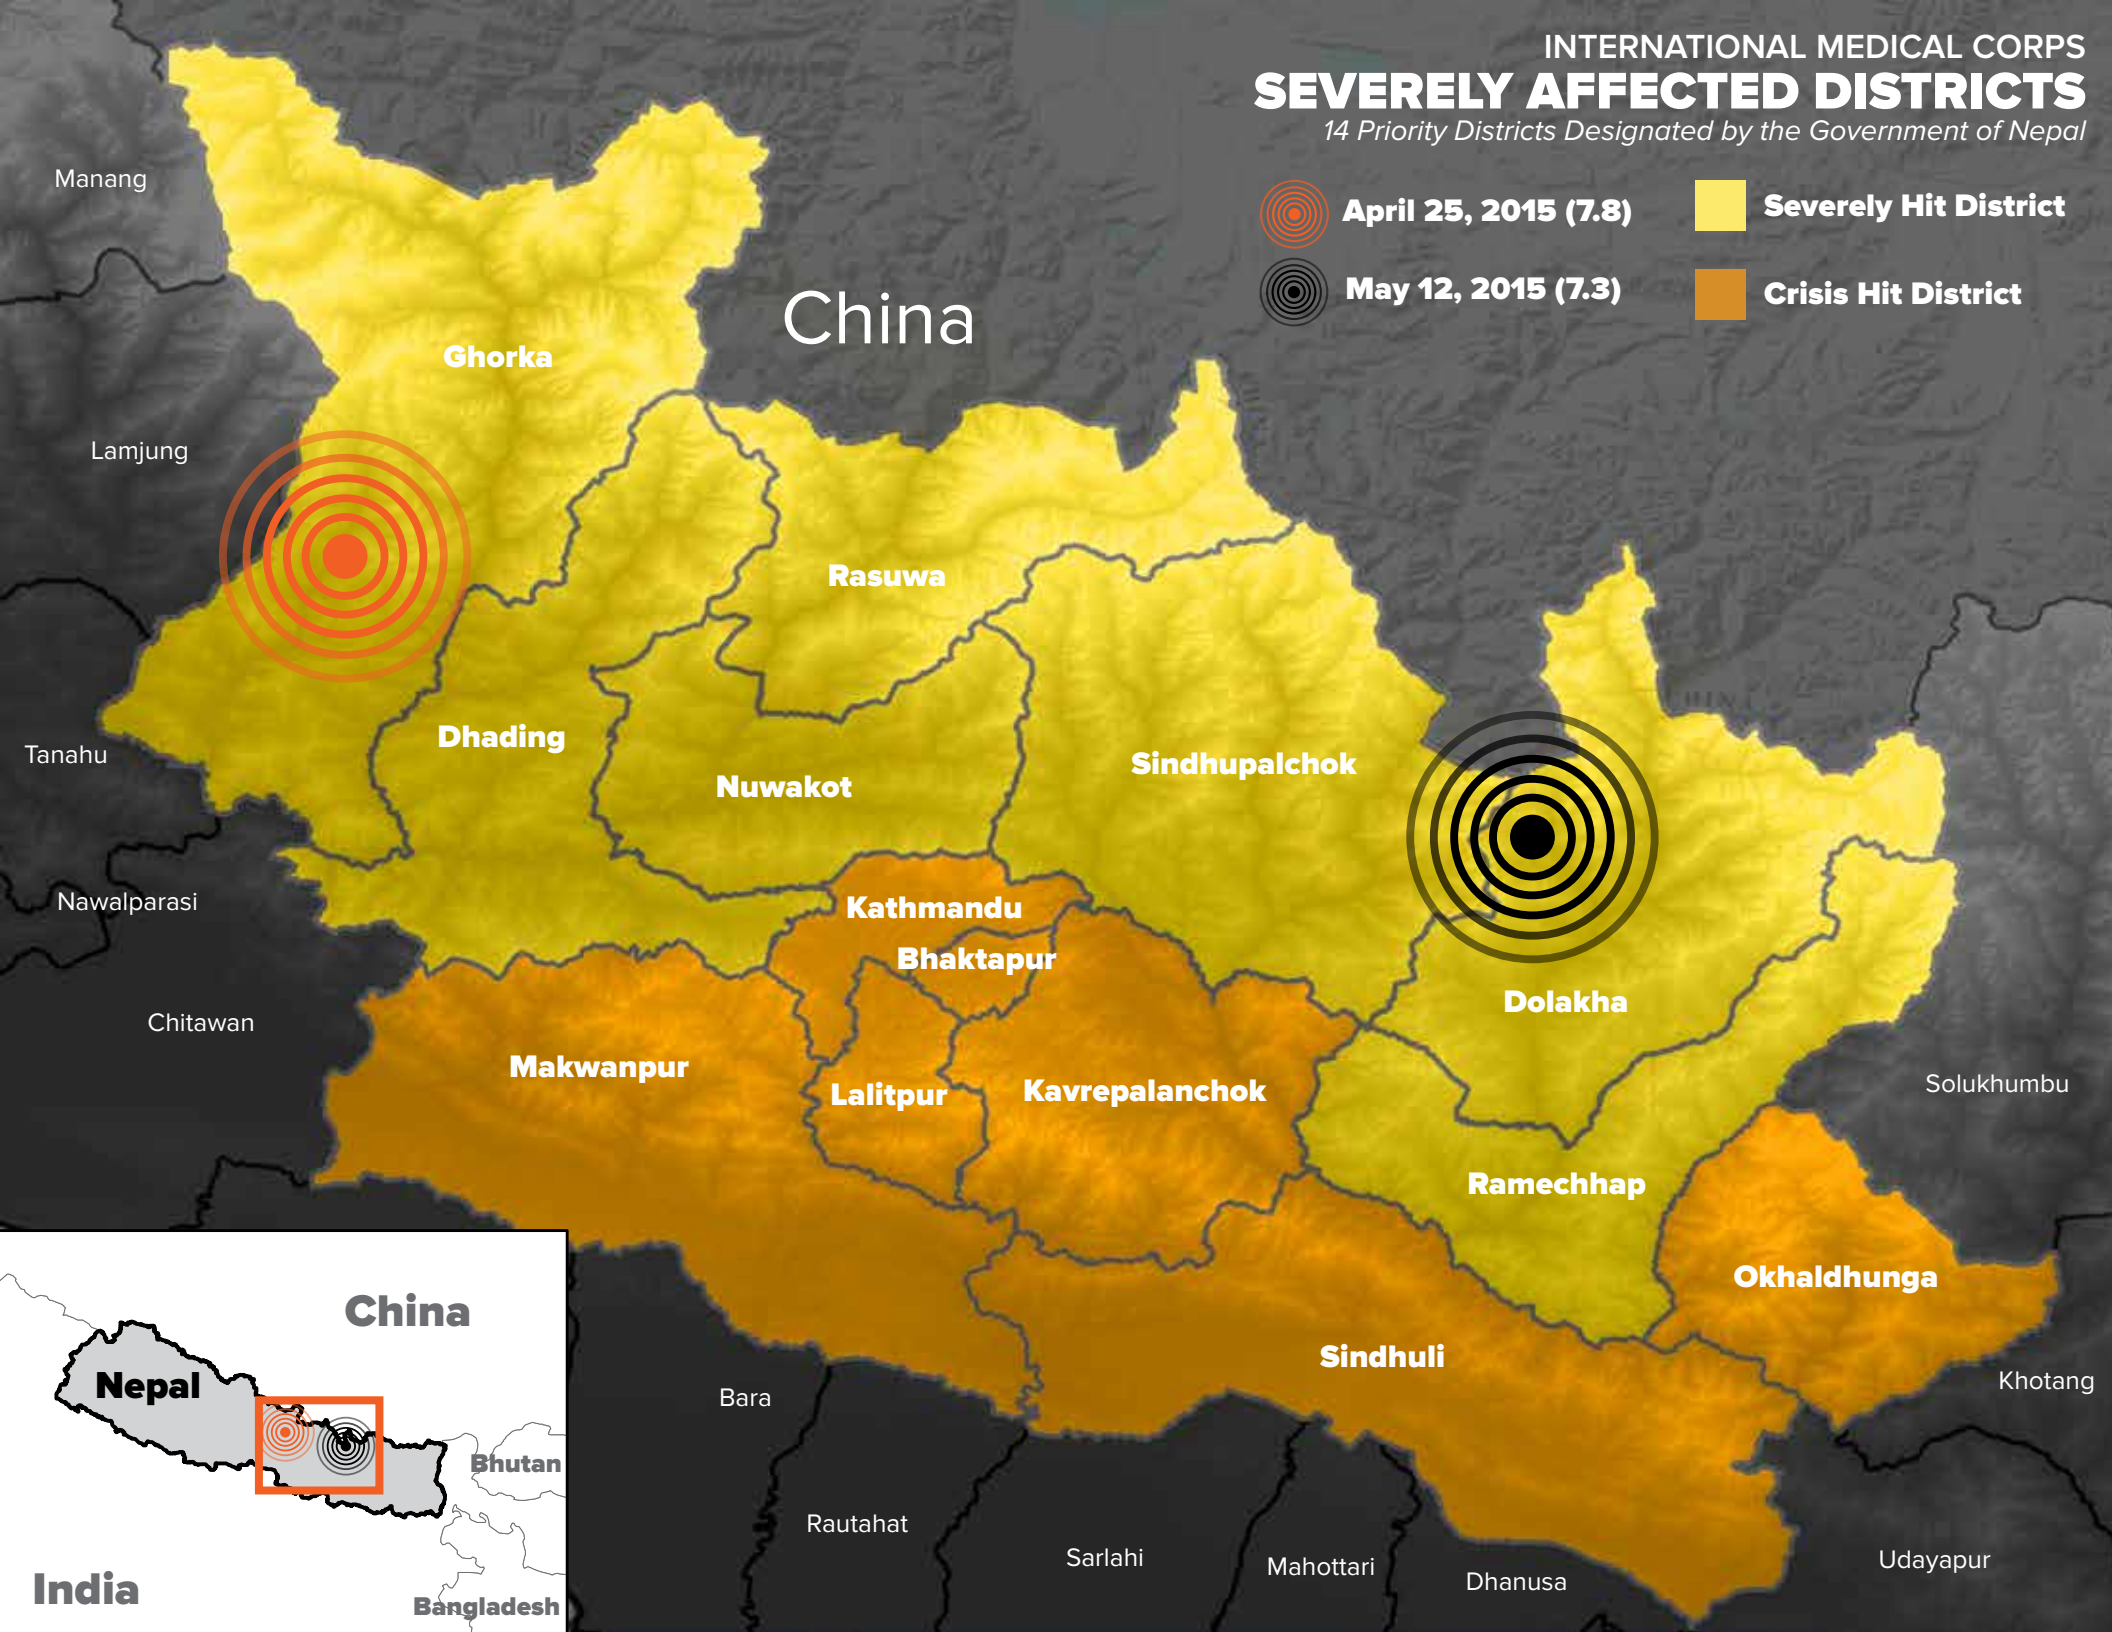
INTERNATIONAL MEDICAL CORPS
SEVERELY AFFECTED DISTRICTS
14 Priority Districts Designated by the Government of Nepal

April 25, 2015 (7.8)
May 12, 2015 (7.3)
Severely Hit District
Crisis Hit District

China

Manang
Lamjung
Tanahu
Nawalparasi
Chitawan
Ghorka
Rasuwa
Dhading
Nuwakot
Sindhupalchok
Dolakha
Kathmandu
Bhaktapur
Makwanpur
Lalitpur
Kavrepalanchok
Ramechhap
Okhaldhunga
Sindhuli
Solukhumbu
Khotang
Udayapur
Bara
Rautahat
Sarlahi
Mahottari
Dhanusa

China
Nepal
Bhutan
India
Bangladesh